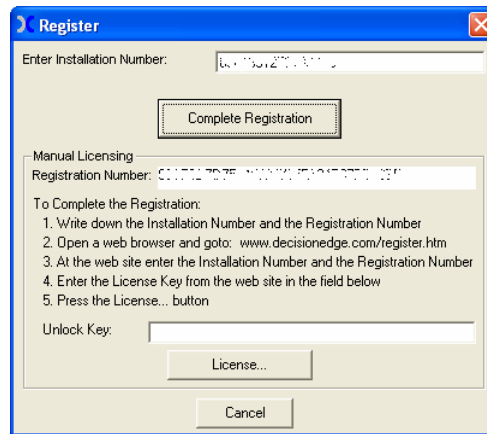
Register

Enter Installation Number: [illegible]

Complete Registration

Manual Licensing

Registration Number: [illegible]

To Complete the Registration:
1. Write down the Installation Number and the Registration Number
2. Open a web browser and goto: www.decisionedge.com/register.htm
3. At the web site enter the Installation Number and the Registration Number
4. Enter the License Key from the web site in the field below
5. Press the License... button

Unlock Key:

License...

Cancel